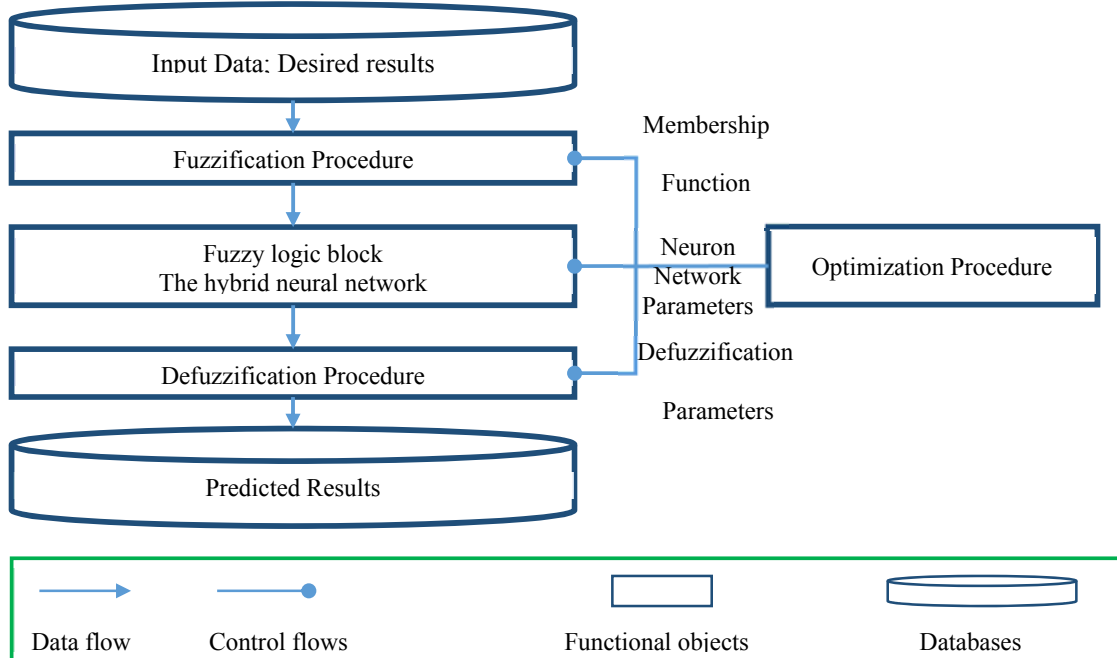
Input Data; Desired results

Fuzzification Procedure

Fuzzy logic block
The hybrid neural network

Defuzzification Procedure

Predicted Results

Membership

Function

Neuron
Network
Parameters

Defuzzification

Parameters

Optimization Procedure

Data flow

Control flows

Functional objects

Databases